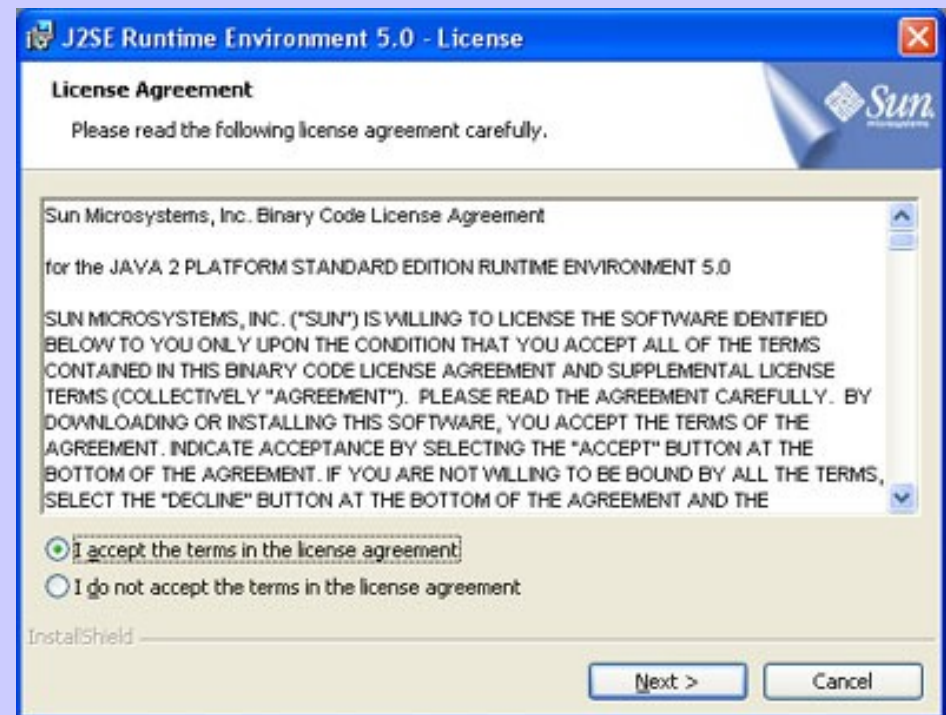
J2SE Runtime Environment 5.0 - License

License Agreement

Please read the following license agreement carefully.

Sun microsystems

Sun Microsystems, Inc. Binary Code License Agreement

for the JAVA 2 PLATFORM STANDARD EDITION RUNTIME ENVIRONMENT 5.0

SUN MICROSYSTEMS, INC. ("SUN") IS WILLING TO LICENSE THE SOFTWARE IDENTIFIED BELOW TO YOU ONLY UPON THE CONDITION THAT YOU ACCEPT ALL OF THE TERMS CONTAINED IN THIS BINARY CODE LICENSE AGREEMENT AND SUPPLEMENTAL LICENSE TERMS (COLLECTIVELY "AGREEMENT"). PLEASE READ THE AGREEMENT CAREFULLY. BY DOWNLOADING OR INSTALLING THIS SOFTWARE, YOU ACCEPT THE TERMS OF THE AGREEMENT. INDICATE ACCEPTANCE BY SELECTING THE "ACCEPT" BUTTON AT THE BOTTOM OF THE AGREEMENT. IF YOU ARE NOT WILLING TO BE BOUND BY ALL THE TERMS, SELECT THE "DECLINE" BUTTON AT THE BOTTOM OF THE AGREEMENT AND THE

I accept the terms in the license agreement

I do not accept the terms in the license agreement

InstallShield

Next >

Cancel